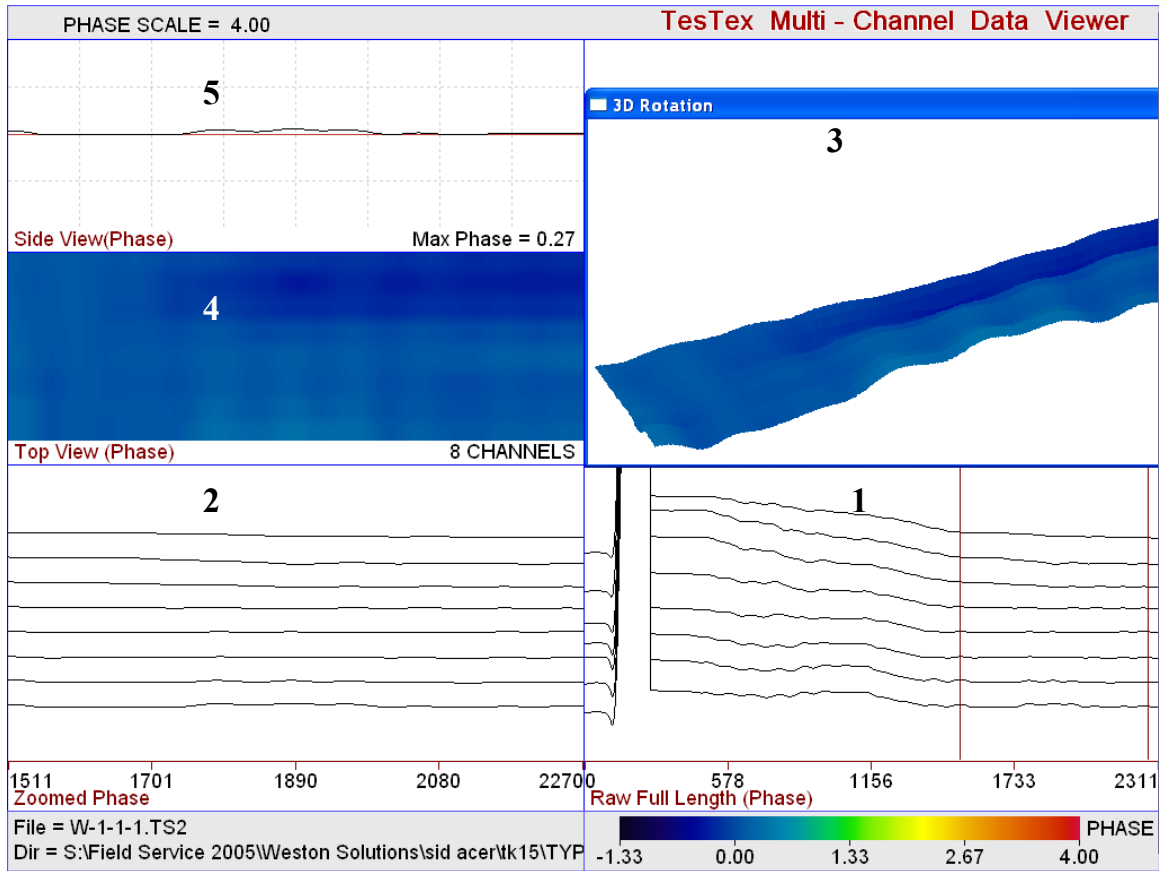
PHASE SCALE = 4.00

TesTex Multi - Channel Data Viewer

5

Side View(Phase)

Max Phase = 0.27

4

Top View (Phase)

8 CHANNELS

3D Rotation

3

2

1

1511 1701 1890 2080 2270

Zoomed Phase

0 578 1156 1733 2311

Raw Full Length (Phase)

File = W-1-1-1.TS2

Dir = S:\Field Service 2005\Weston Solutions\sid acer\tk15\TYP

PHASE

-1.33 0.00 1.33 2.67 4.00